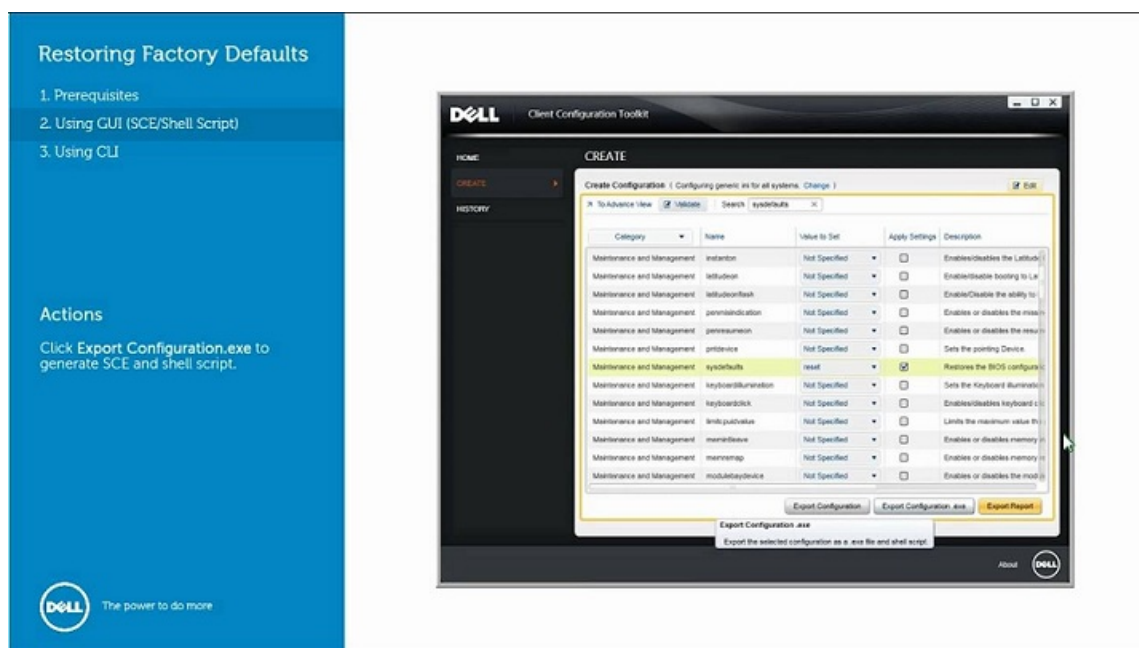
Restoring Factory Defaults

1. Prerequisites

2. Using GUI (SCE/Shell Script)

3. Using CLI

Actions

Click **Export Configuration.exe** to generate SCE and shell script.

DELL The power to do more

DELL Client Configuration Toolkit

HOME

CREATE

HISTORY

CREATE

Create Configuration ( Configuring generic ini for all systems. Change )

Edit

To Advance View Validate Search sysdefaults

| Category | Name | Value to Set | Apply Settings | Description |
|---|---|---|---|---|
| Maintenance and Management | instanton | Not Specified | | Enables/disables the Latitud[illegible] |
| Maintenance and Management | latitudeon | Not Specified | | Enable/disable booting to La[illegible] |
| Maintenance and Management | latitudeonflash | Not Specified | | Enable/Disable the ability to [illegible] |
| Maintenance and Management | penmissindication | Not Specified | | Enables or disables the missi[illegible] |
| Maintenance and Management | penresumeon | Not Specified | | Enables or disables the resu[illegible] |
| Maintenance and Management | pntdevice | Not Specified | | Sets the pointing Device. |
| Maintenance and Management | sysdefaults | reset | ☑ | Restores the BIOS configura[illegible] |
| Maintenance and Management | keyboardillumination | Not Specified | | Sets the Keyboard illuminatio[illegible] |
| Maintenance and Management | keyboardclick | Not Specified | | Enables/disables keyboard c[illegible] |
| Maintenance and Management | limitcpuidvalue | Not Specified | | Limits the maximum value th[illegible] |
| Maintenance and Management | memintleave | Not Specified | | Enables or disables memory i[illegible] |
| Maintenance and Management | memremap | Not Specified | | Enables or disables memory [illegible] |
| Maintenance and Management | modulebaydevice | Not Specified | | Enables or disables the modu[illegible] |

Export Configuration Export Configuration .exe Export Report

Export Configuration .exe
Export the selected configuration as a .exe file and shell script.

About DELL